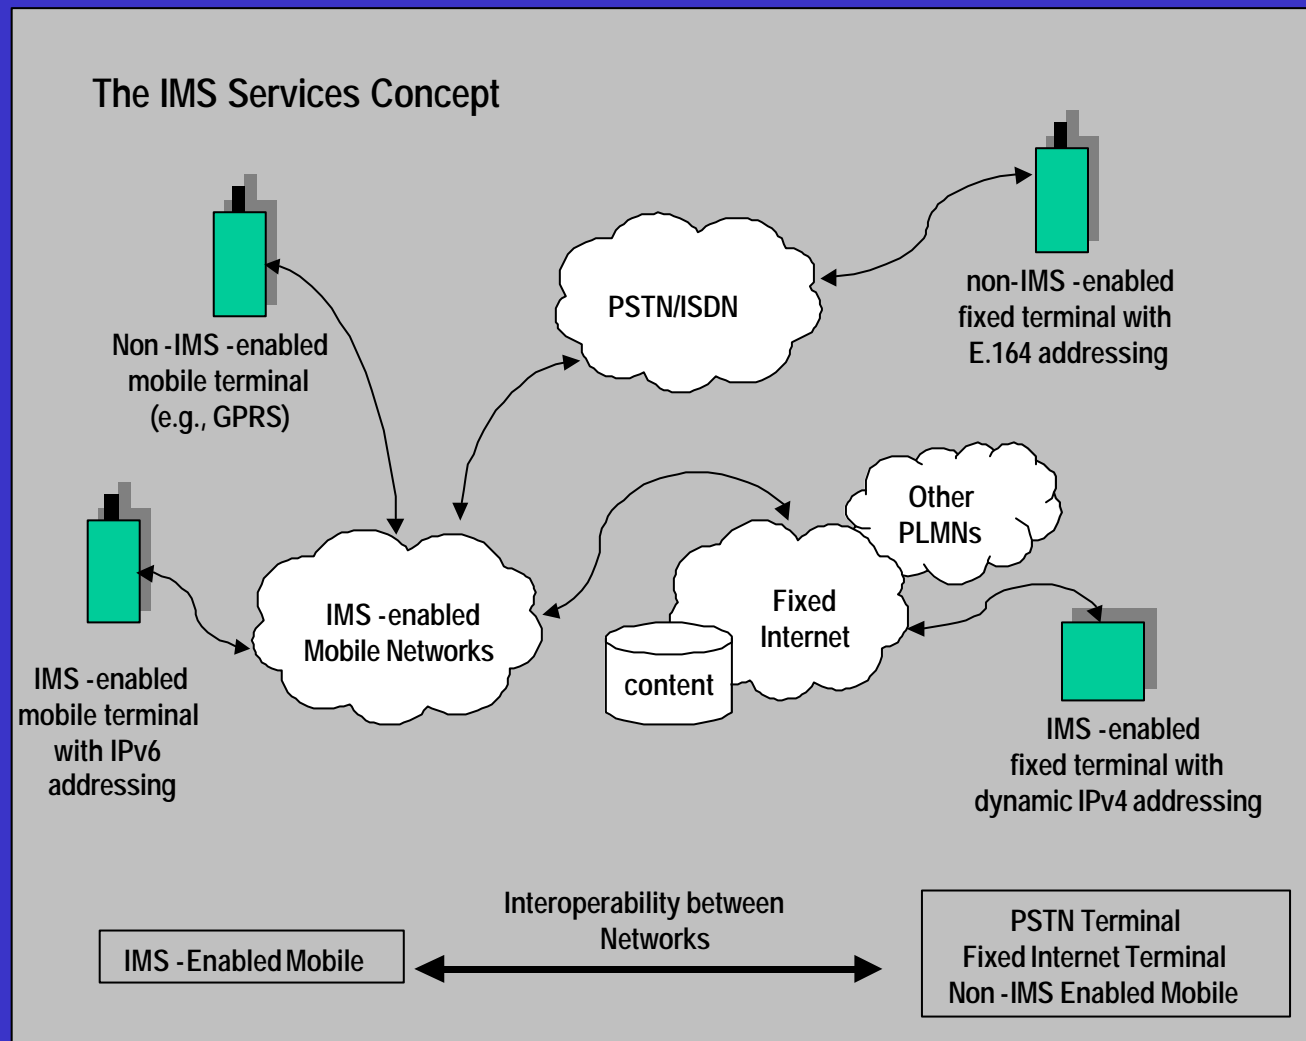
The IMS Services Concept

Non-IMS-enabled mobile terminal (e.g., GPRS)

PSTN/ISDN

non-IMS-enabled fixed terminal with E.164 addressing

Other PLMNs

IMS-enabled mobile terminal with IPv6 addressing

IMS-enabled Mobile Networks

Fixed Internet

content

IMS-enabled fixed terminal with dynamic IPv4 addressing

IMS-Enabled Mobile

Interoperability between Networks

PSTN Terminal
Fixed Internet Terminal
Non-IMS Enabled Mobile